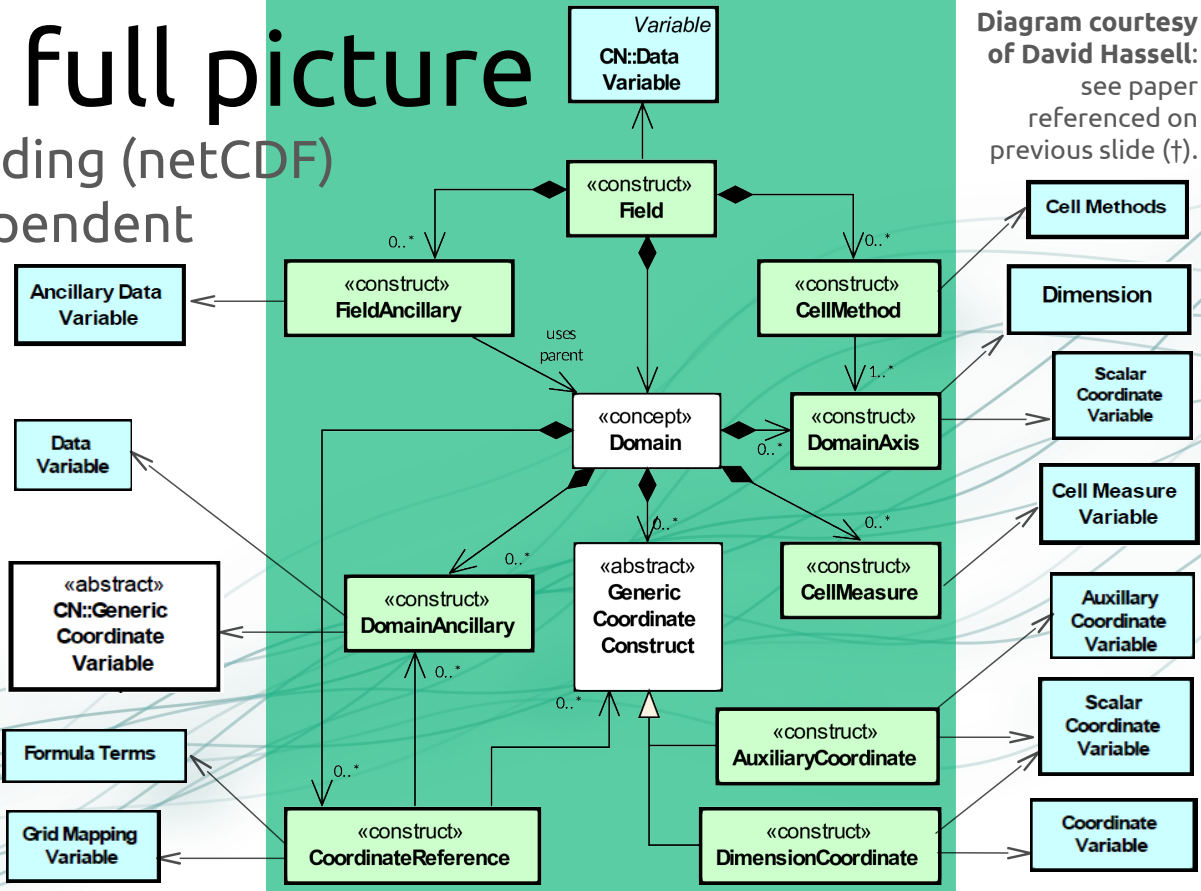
full picture
ding (netCDF)
pendent

Diagram courtesy of David Hassell: see paper referenced on previous slide (†).

Variable
CN::Data Variable

«construct»
Field

0..*

0..*

Ancillary Data Variable

«construct»
FieldAncillary

«construct»
CellMethod

Cell Methods

Dimension

uses parent

1..*

Data Variable

«concept»
Domain

0..*

«construct»
DomainAxis

Scalar Coordinate Variable

Cell Measure Variable

0..*

0..*

0..*

«abstract»
CN::Generic Coordinate Variable

«construct»
DomainAncillary

«abstract»
Generic Coordinate Construct

«construct»
CellMeasure

Auxillary Coordinate Variable

0..*

0..*

Formula Terms

«construct»
AuxiliaryCoordinate

Scalar Coordinate Variable

0..*

Grid Mapping Variable

«construct»
CoordinateReference

«construct»
DimensionCoordinate

Coordinate Variable